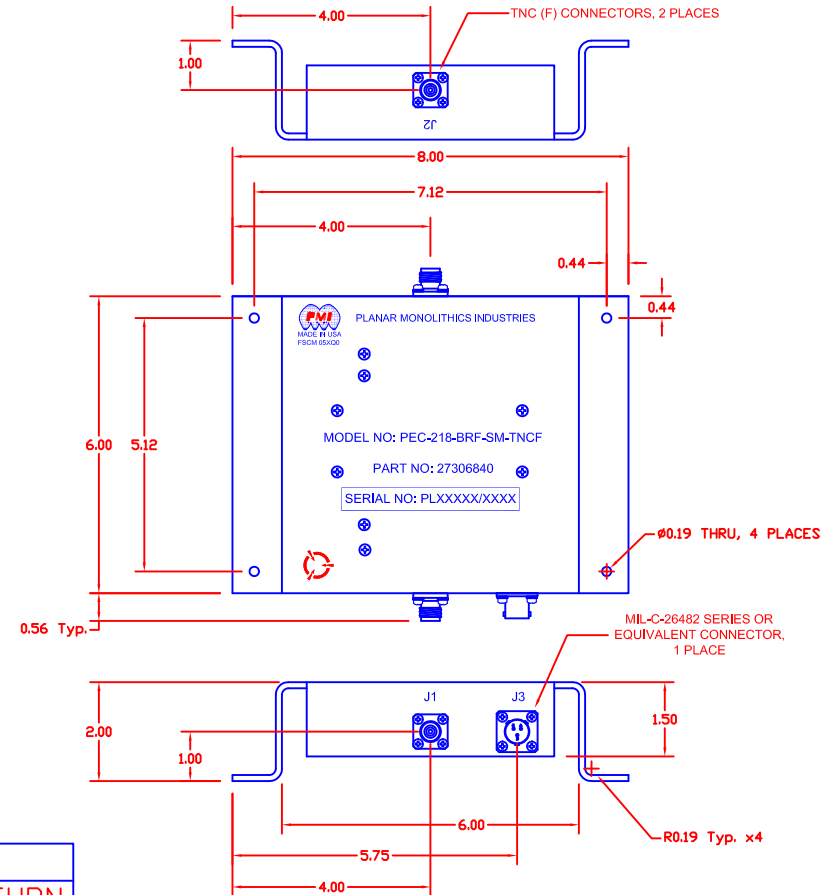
4.00

TNC (F) CONNECTORS, 2 PLACES

1.00

J2

8.00

7.12

4.00

0.44

0.44

PMI
MADE IN USA
FSCM 05XQ0

PLANAR MONOLITHICS INDUSTRIES

6.00

5.12

MODEL NO: PEC-218-BRF-SM-TNCF

PART NO: 27306840

SERIAL NO: PLXXXXX/XXXX

Ø0.19 THRU, 4 PLACES

0.56 Typ.

MIL-C-26482 SERIES OR EQUIVALENT CONNECTOR, 1 PLACE

2.00

J1

J3

1.50

1.00

6.00

R0.19 Typ. x4

5.75

4.00

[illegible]TURN